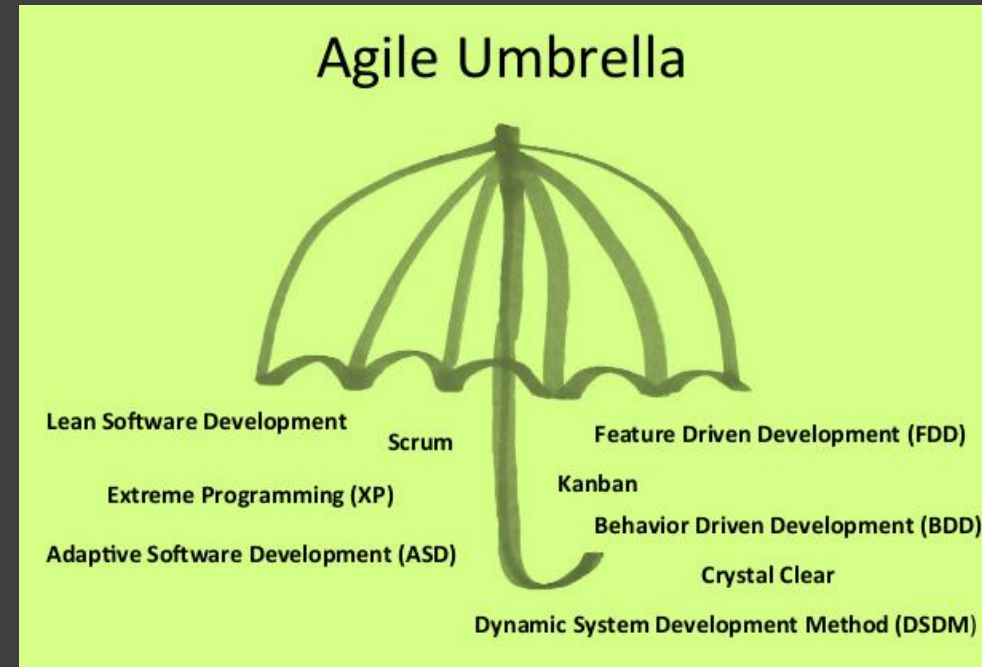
Agile Umbrella

Lean Software Development

Scrum

Feature Driven Development (FDD)

Extreme Programming (XP)

Kanban

Behavior Driven Development (BDD)

Adaptive Software Development (ASD)

Crystal Clear

Dynamic System Development Method (DSDM)